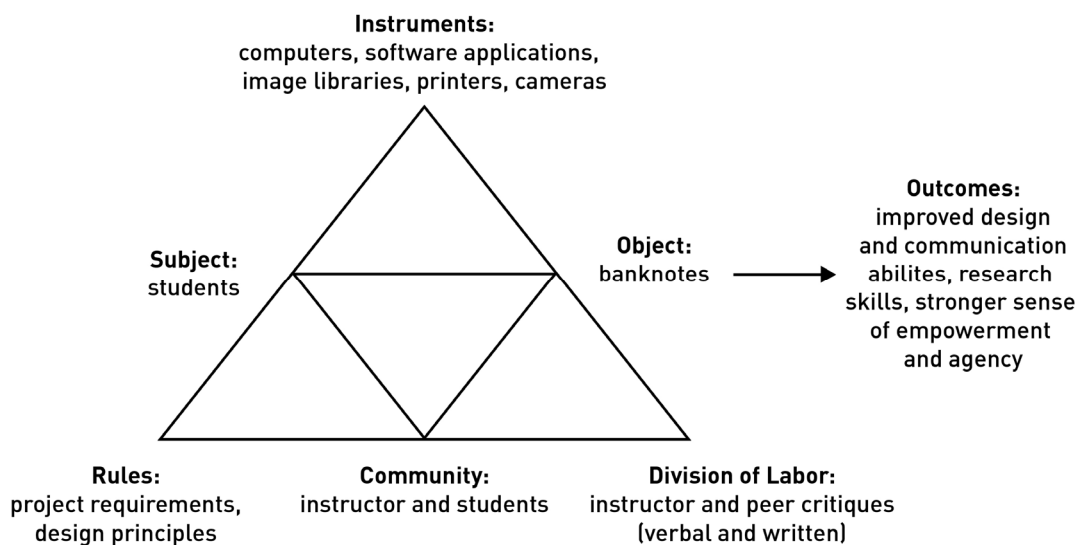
Instruments:
computers, software applications, image libraries, printers, cameras

Subject:
students

Object:
banknotes

Outcomes:
improved design and communication abilites, research skills, stronger sense of empowerment and agency

Rules:
project requirements, design principles

Community:
instructor and students

Division of Labor:
instructor and peer critiques (verbal and written)